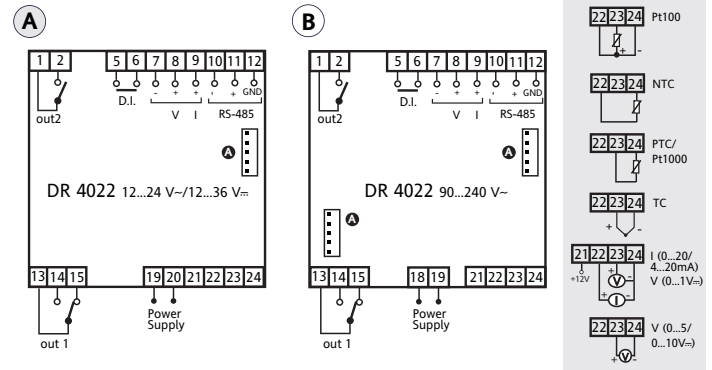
A

1 2 5 6 7 8 9 10 11 12

out2

D.I.

- + + - + GND

V I

RS-485

A

DR 4022 12...24 V~/12...36 V⎓

13 14 15 19 20 21 22 23 24

Power Supply

out 1

B

1 2 5 6 7 8 9 10 11 12

out2

D.I.

- + + - + GND

V I

RS-485

A

DR 4022 90...240 V~

A

13 14 15 18 19 21 22 23 24

Power Supply

out 1

22 23 24 Pt100

+ -

22 23 24 NTC

22 23 24 PTC/ Pt1000

22 23 24 TC

+ -

21 22 23 24 I (0...20/ 4...20mA) V (0...1V⎓)

+12V

V + -

I

22 23 24 V (0...5/ 0...10V⎓)

+ V -